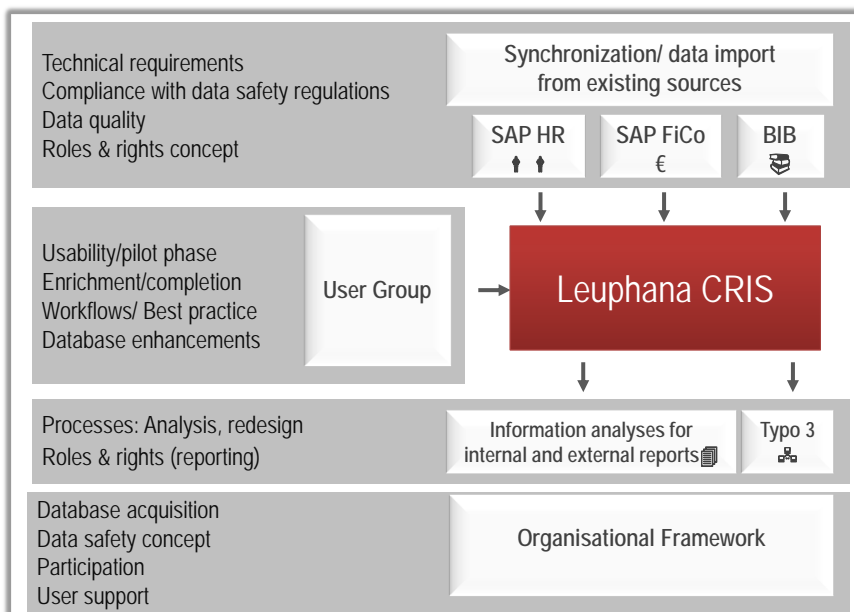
Technical requirements
Compliance with data safety regulations
Data quality
Roles & rights concept

Synchronization/ data import from existing sources

SAP HR

SAP FiCo
€

BIB

Usability/pilot phase
Enrichment/completion
Workflows/ Best practice
Database enhancements

User Group

Leuphana CRIS

Processes: Analysis, redesign
Roles & rights (reporting)

Information analyses for internal and external reports

Typo 3

Database acquisition
Data safety concept
Participation
User support

Organisational Framework